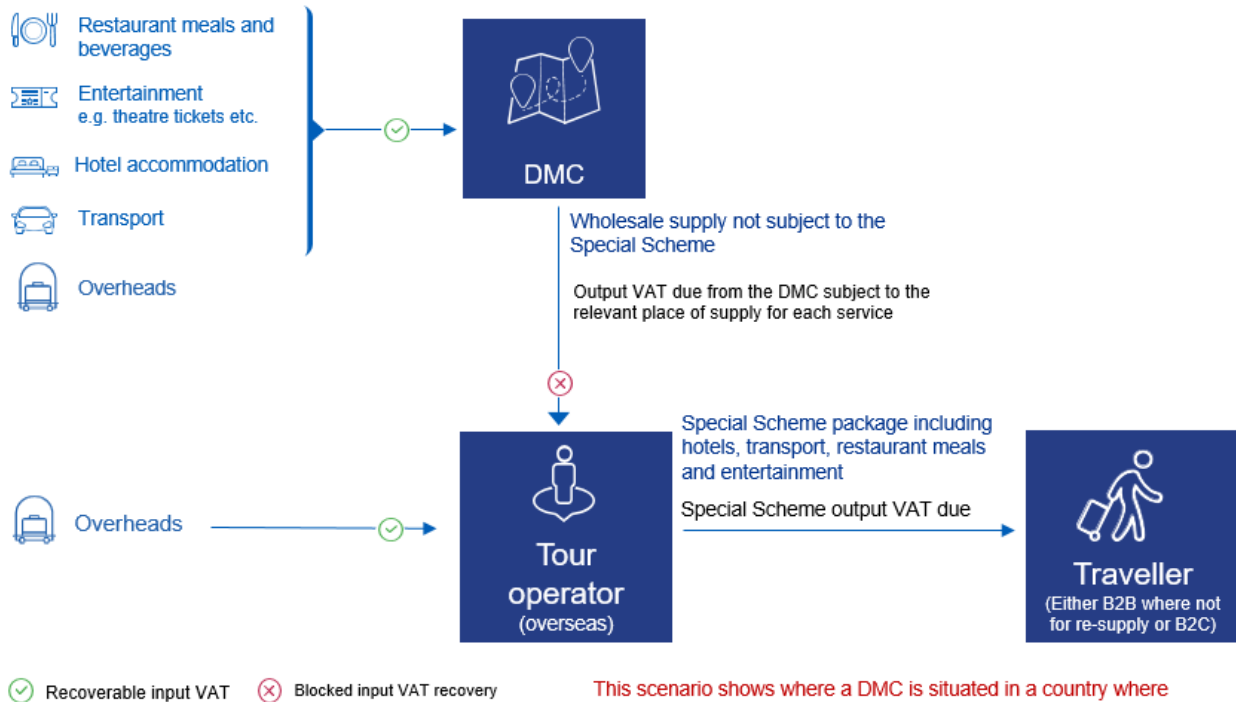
Restaurant meals and beverages

Entertainment
e.g. theatre tickets etc.

Hotel accommodation

Transport

Overheads

DMC

Wholesale supply not subject to the Special Scheme

Output VAT due from the DMC subject to the relevant place of supply for each service

Overheads

Tour operator
(overseas)

Special Scheme package including hotels, transport, restaurant meals and entertainment

Special Scheme output VAT due

Traveller
(Either B2B where not for re-supply or B2C)

Recoverable input VAT

Blocked input VAT recovery

This scenario shows where a DMC is situated in a country where